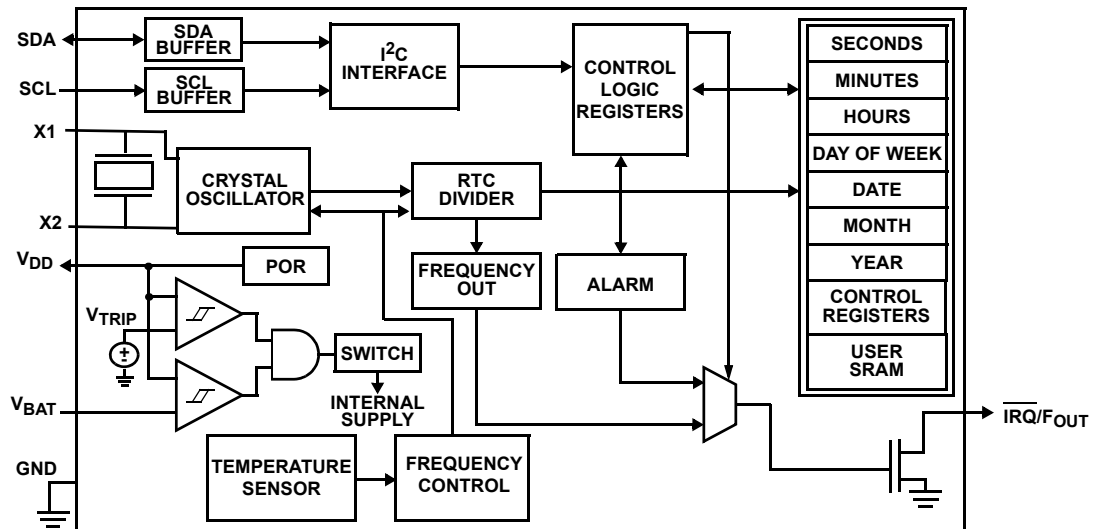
SDA

SCL

X1

X2

$V_{DD}$

$V_{TRIP}$

$V_{BAT}$

GND

SDA BUFFER

SCL BUFFER

$I^2C$ INTERFACE

CONTROL LOGIC REGISTERS

CRYSTAL OSCILLATOR

RTC DIVIDER

POR

FREQUENCY OUT

ALARM

SWITCH

INTERNAL SUPPLY

TEMPERATURE SENSOR

FREQUENCY CONTROL

SECONDS

MINUTES

HOURS

DAY OF WEEK

DATE

MONTH

YEAR

CONTROL REGISTERS

USER SRAM

$\overline{IRQ}/F_{OUT}$